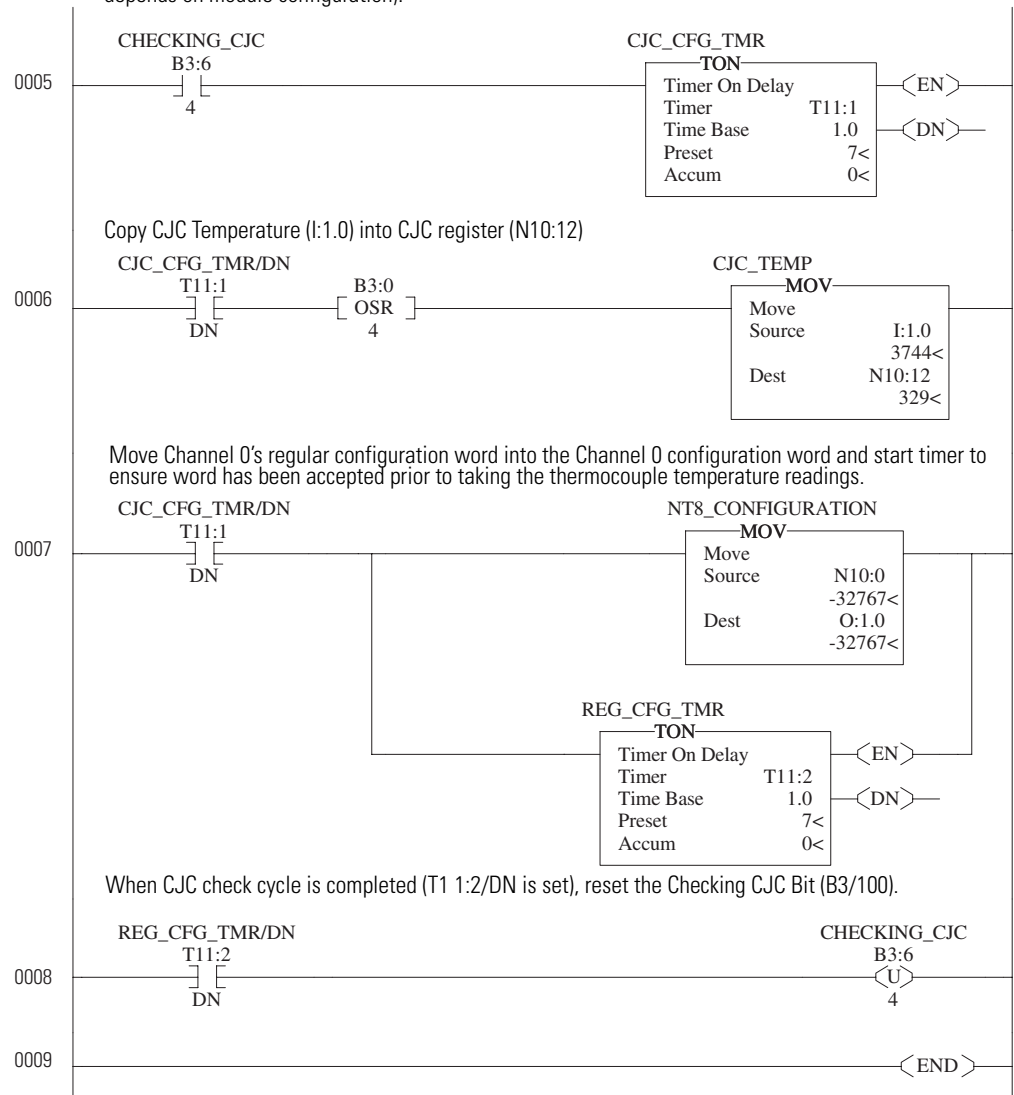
depends on module configuration).

CHECKING_CJC
B3:6
4
0005
CJC_CFG_TMR
TON
Timer On Delay
Timer T11:1
Time Base 1.0
Preset 7<
Accum 0<
EN
DN

Copy CJC Temperature (I:1.0) into CJC register (N10:12)

CJC_CFG_TMR/DN
T11:1
DN
0006
B3:0
OSR
4
CJC_TEMP
MOV
Move
Source I:1.0
3744<
Dest N10:12
329<

Move Channel 0's regular configuration word into the Channel 0 configuration word and start timer to ensure word has been accepted prior to taking the thermocouple temperature readings.

CJC_CFG_TMR/DN
T11:1
DN
0007
NT8_CONFIGURATION
MOV
Move
Source N10:0
-32767<
Dest O:1.0
-32767<

REG_CFG_TMR
TON
Timer On Delay
Timer T11:2
Time Base 1.0
Preset 7<
Accum 0<
EN
DN

When CJC check cycle is completed (T1 1:2/DN is set), reset the Checking CJC Bit (B3/100).

REG_CFG_TMR/DN
T11:2
DN
0008
CHECKING_CJC
B3:6
U
4

0009
END